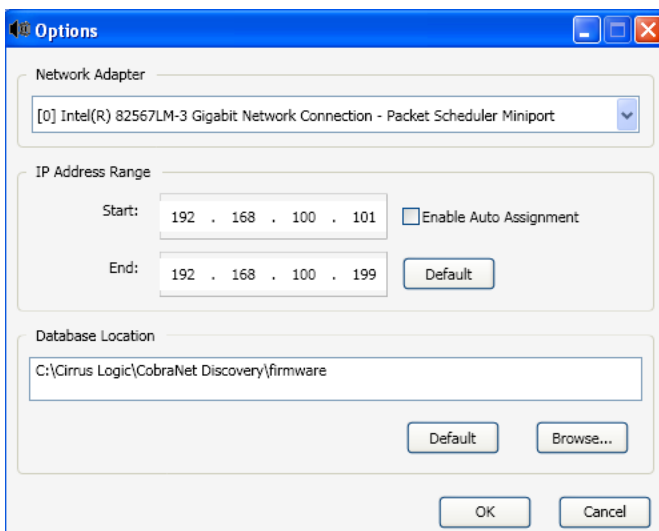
Options

Network Adapter

[0] Intel(R) 82567LM-3 Gigabit Network Connection - Packet Scheduler Miniport

IP Address Range

Start: 192 . 168 . 100 . 101

Enable Auto Assignment

End: 192 . 168 . 100 . 199

Default

Database Location

C:\Cirrus Logic\CobraNet Discovery\firmware

Default

Browse...

OK

Cancel